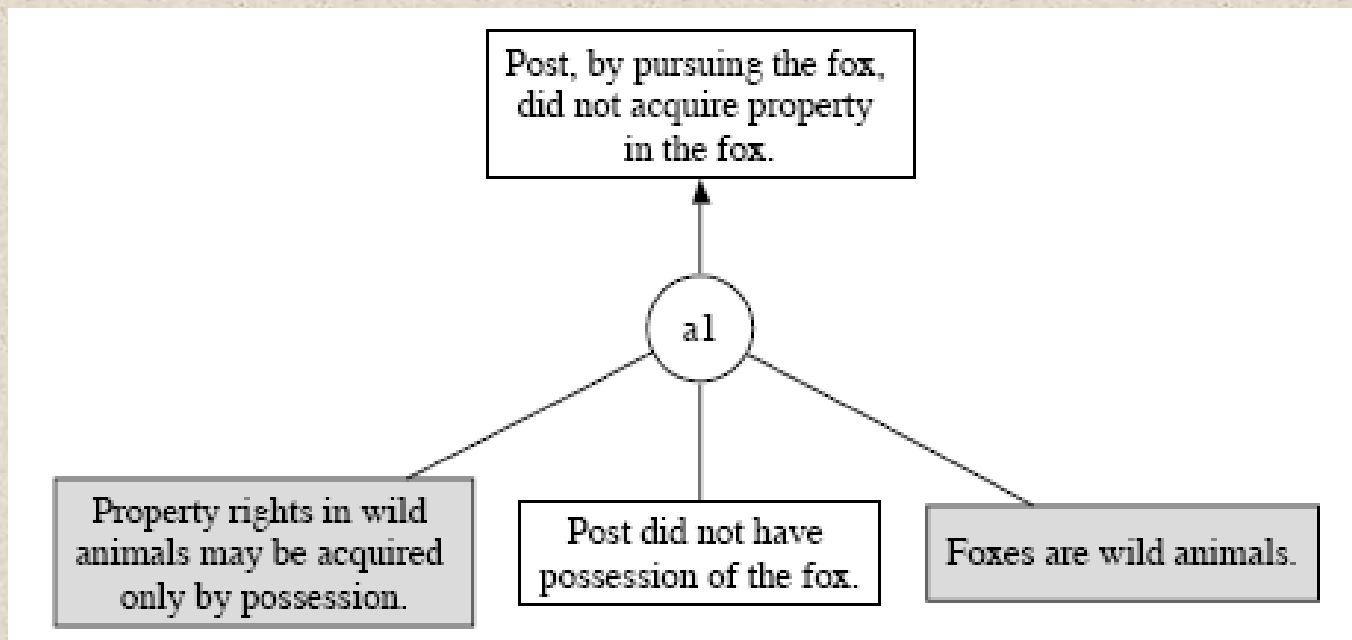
Post, by pursuing the fox, did not acquire property in the fox.

a1

Property rights in wild animals may be acquired only by possession.

Post did not have possession of the fox.

Foxes are wild animals.